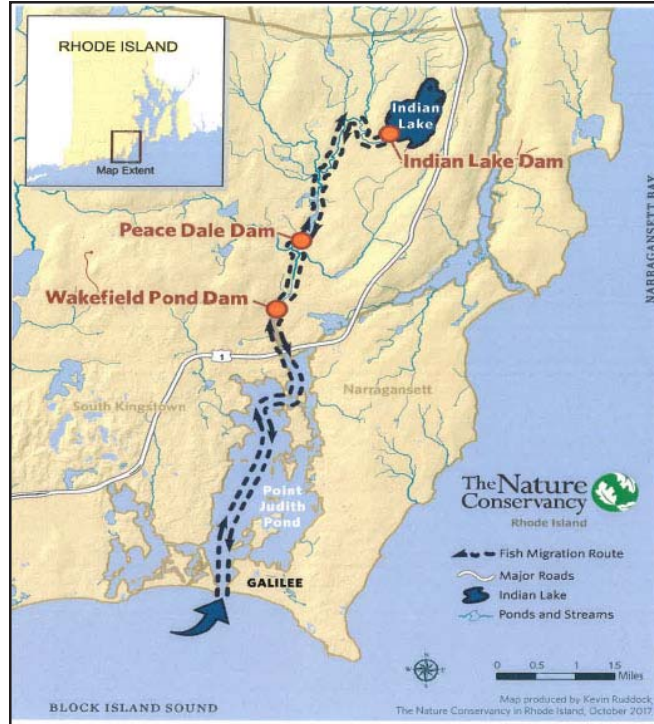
RHODE ISLAND

Map Extent

Indian Lake

Indian Lake Dam

Peace Dale Dam

Wakefield Pond Dam

1

South Kingstown

Narragansett

NARRAGANSETT BAY

Point Judith Pond

GALILEE

The Nature Conservancy
Rhode Island

Fish Migration Route
Major Roads
Indian Lake
Ponds and Streams

0 0.5 1 1.5 Miles

BLOCK ISLAND SOUND

Map produced by Kevin Ruddock
The Nature Conservancy in Rhode Island, October 2017